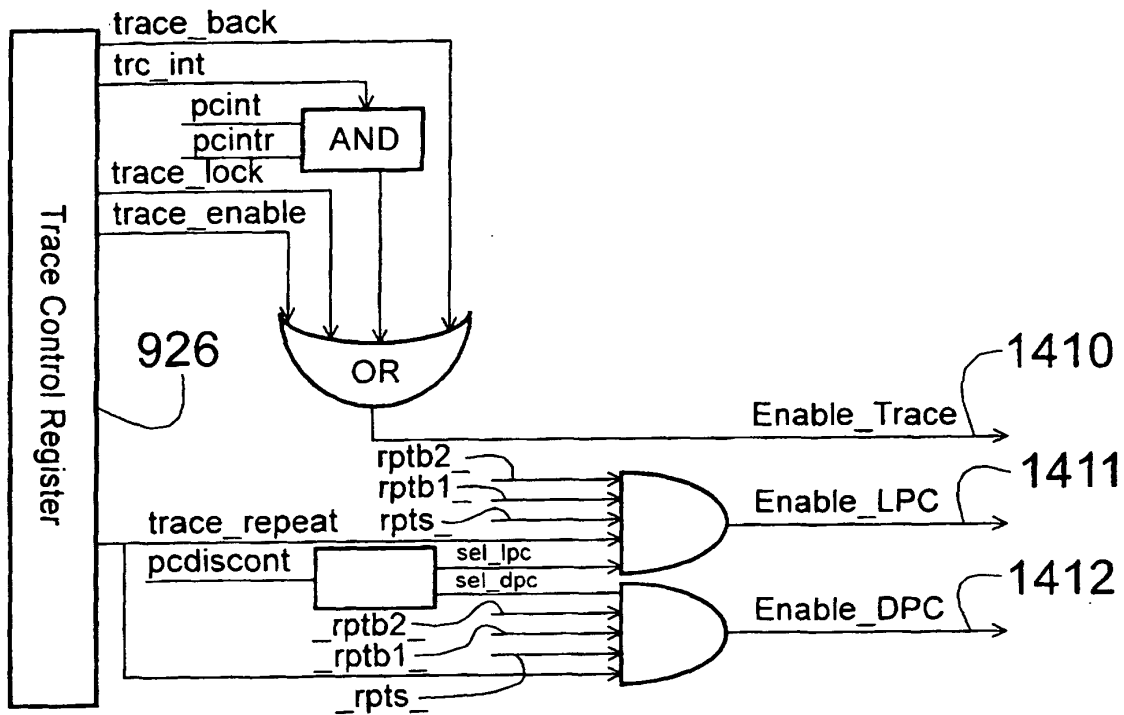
trace_back
trc_int
pcint
pcintr
AND
trace_lock
trace_enable
Trace Control Register
926
OR
1410
Enable_Trace
rptb2
rptb1
rpts
1411
Enable_LPC
trace_repeat
pcdiscont
sel_lpc
sel_dpc
1412
Enable_DPC
_rptb2
_rptb1
_rpts